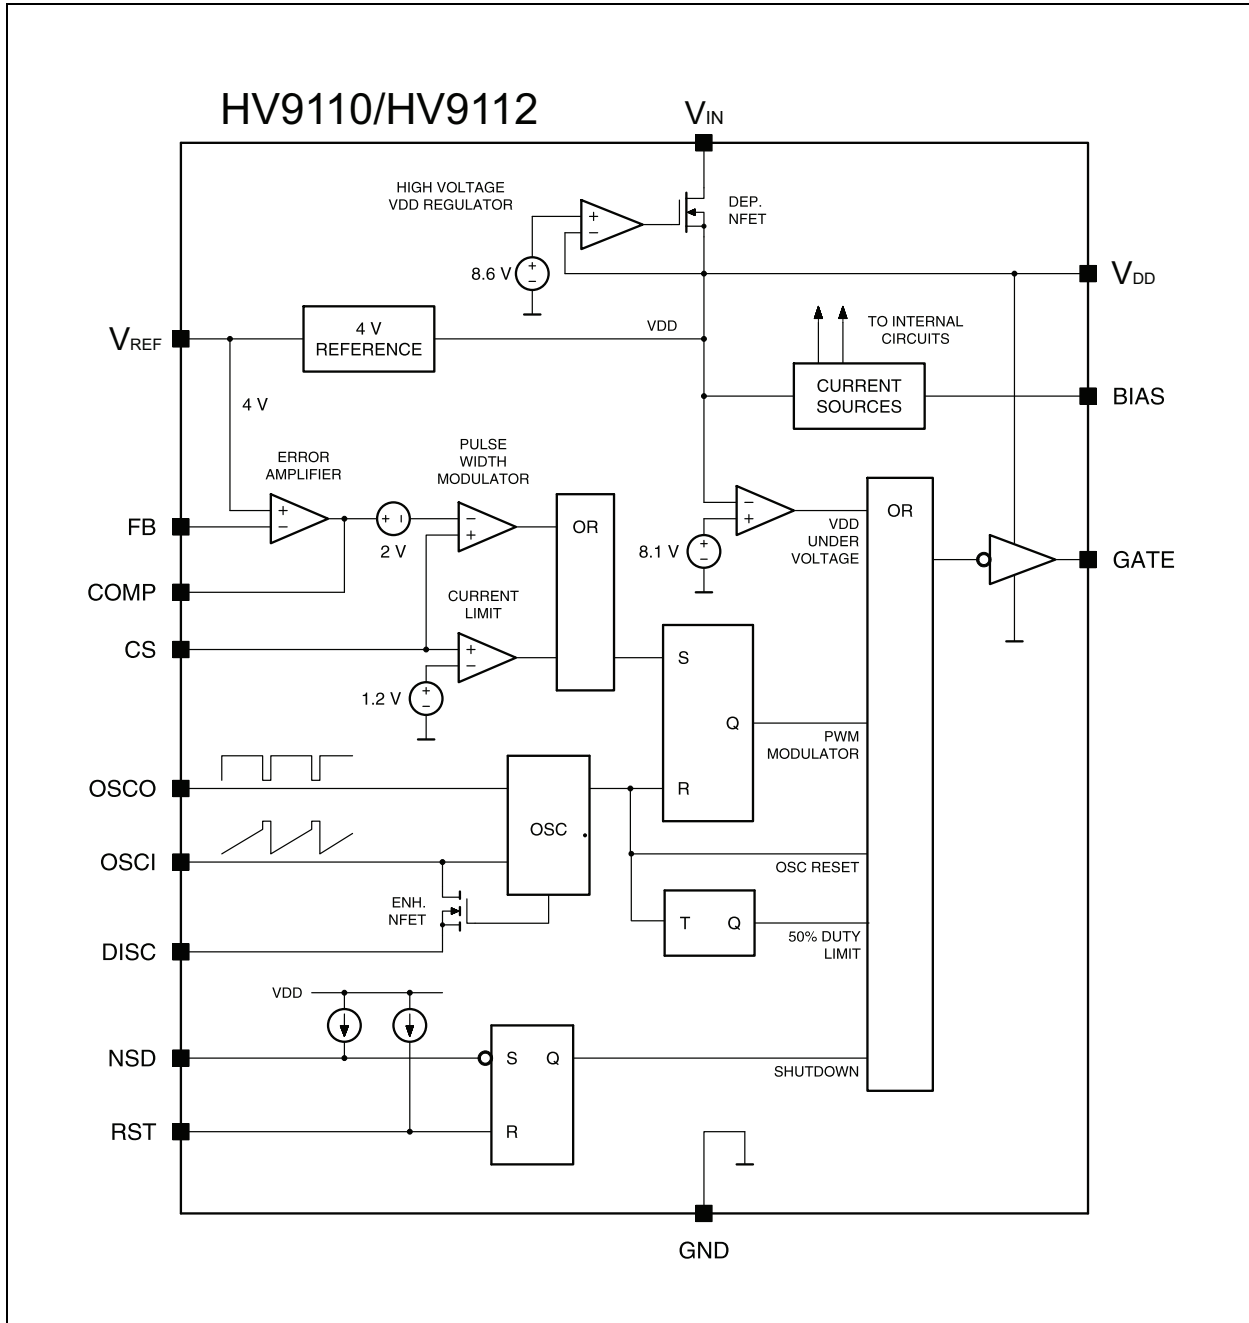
HV9110/HV9112

$V_{IN}$

HIGH VOLTAGE VDD REGULATOR

DEP. NFET

8.6 V

$V_{DD}$

$V_{REF}$

4 V REFERENCE

VDD

TO INTERNAL CIRCUITS

CURRENT SOURCES

BIAS

4 V

ERROR AMPLIFIER

PULSE WIDTH MODULATOR

FB

2 V

OR

8.1 V

VDD UNDER VOLTAGE

OR

GATE

COMP

CURRENT LIMIT

CS

1.2 V

S

Q

PWM MODULATOR

OSCO

OSC

R

OSCI

OSC RESET

ENH. NFET

T

Q

50% DUTY LIMIT

DISC

VDD

NSD

S

Q

SHUTDOWN

RST

R

GND